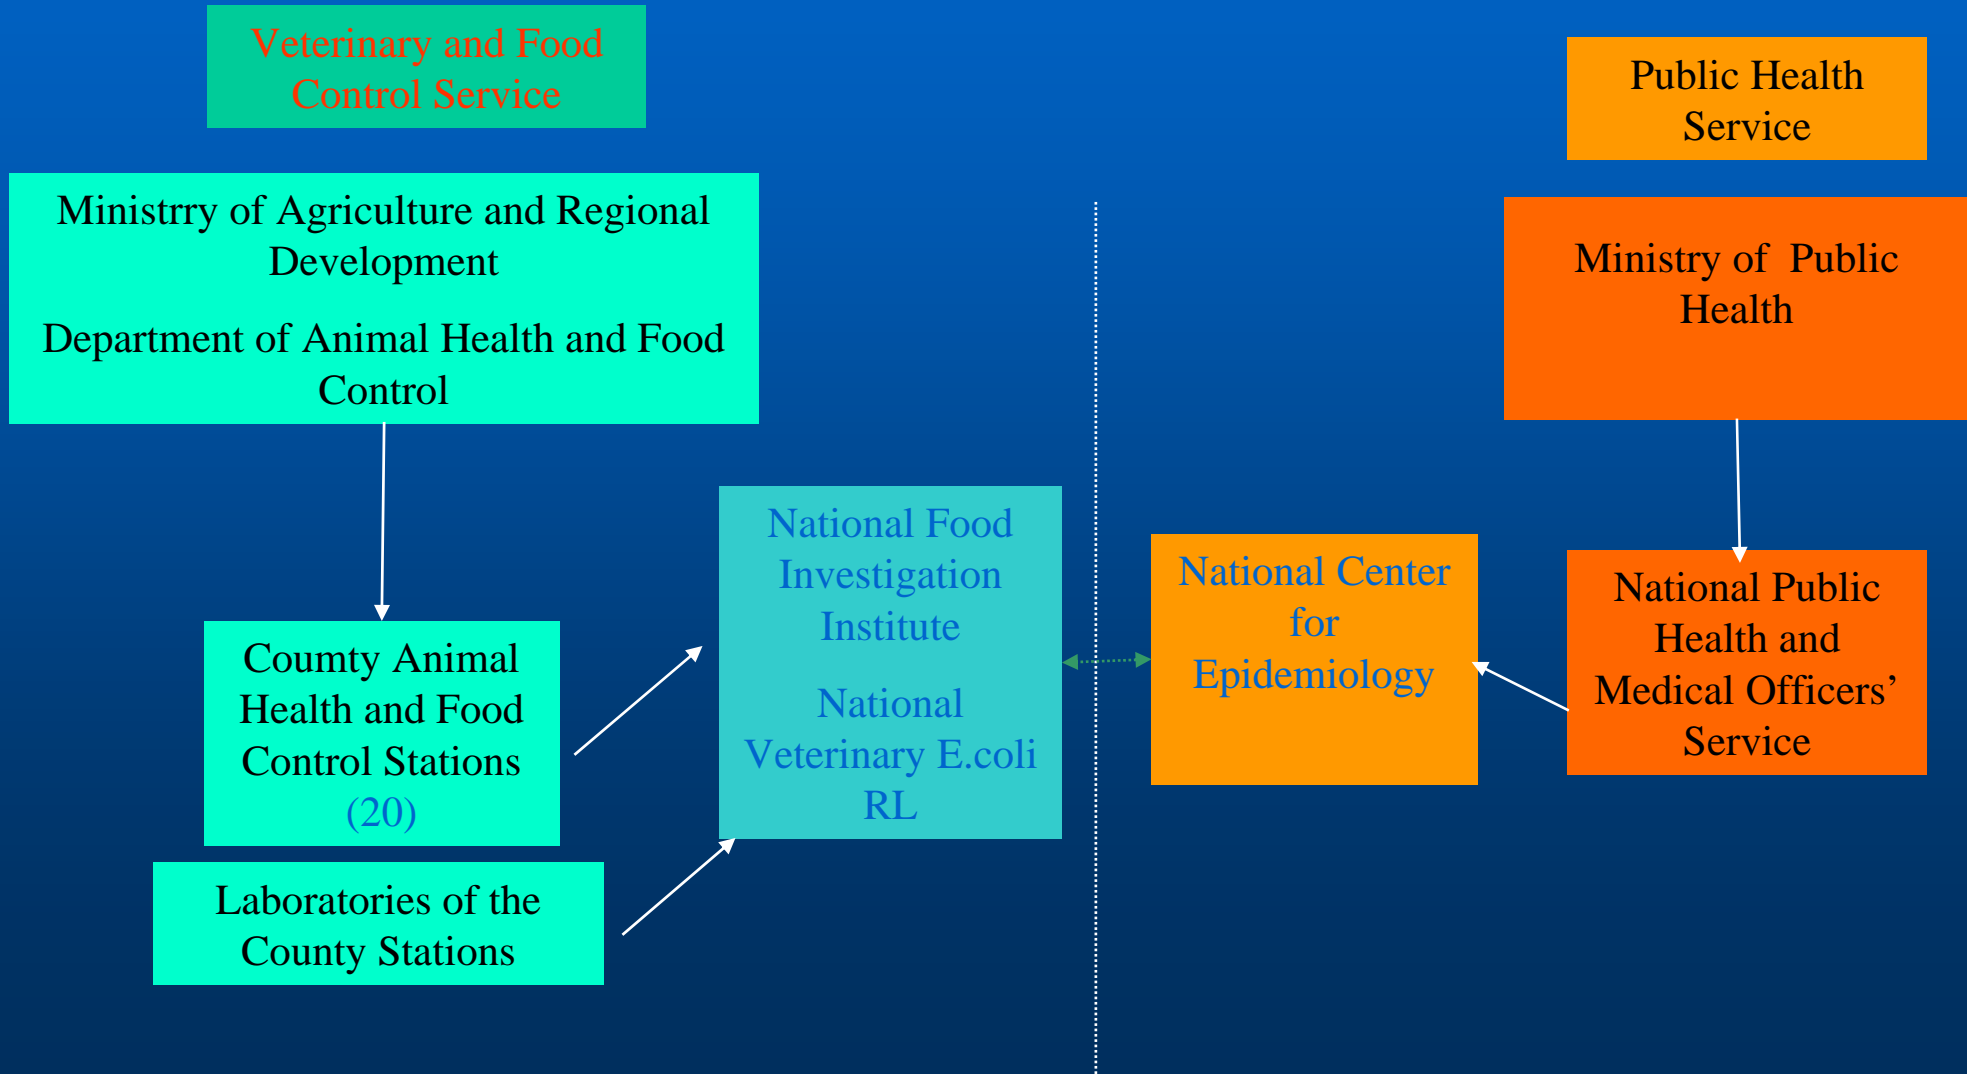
Veterinary and Food Control Service

Public Health Service

Ministrry of Agriculture and Regional Development

Department of Animal Health and Food Control

Ministry of Public Health

National Food Investigation Institute

National Veterinary E.coli RL

National Center for Epidemiology

Coumty Animal Health and Food Control Stations (20)

National Public Health and Medical Officers' Service

Laboratories of the County Stations